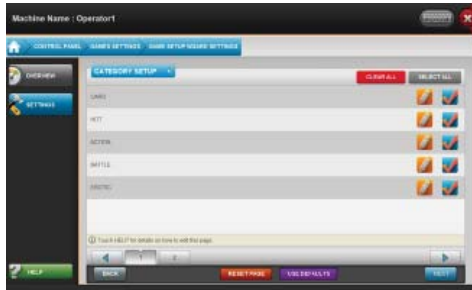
Machine Name : Operator1

CONTROL PANEL GAMES SETTINGS GAME SETUP BOARD SETTINGS

OVERVIEW

SETTINGS

CATEGORY SETUP

CLEAR ALL

SELECT ALL

CARD

HOT

ACTION

BATTLE

EROTIC

Touch HELP for details on how to edit this page.

1

2

HELP

BACK

RESET PAGE

USE DEFAULTS

NEXT